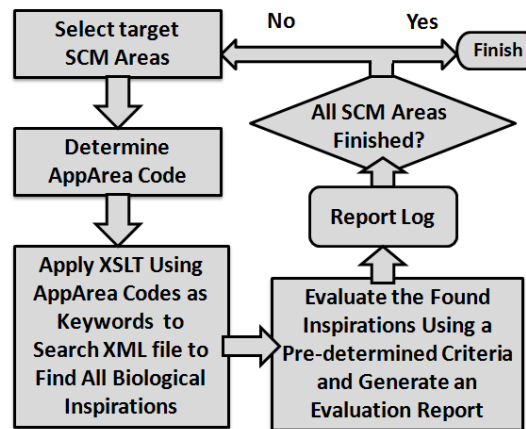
Select target SCM Areas

No

Yes

Finish

All SCM Areas Finished?

Determine AppArea Code

Report Log

Apply XSLT Using AppArea Codes as Keywords to Search XML file to Find All Biological Inspirations

Evaluate the Found Inspirations Using a Pre-determined Criteria and Generate an Evaluation Report